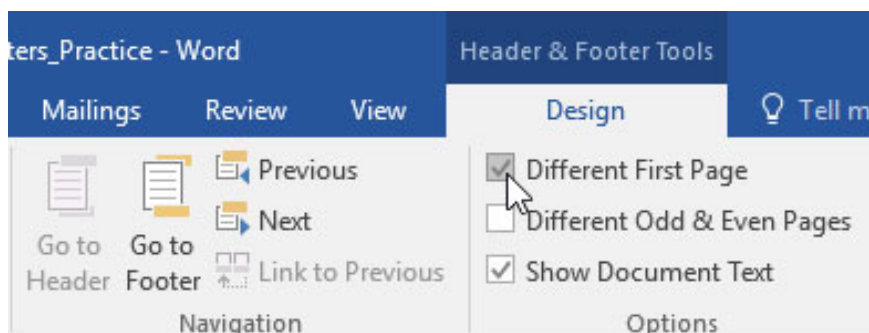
ters_Practice - Word

Header & Footer Tools

Mailings Review View Design Tell m

Go to Header

Go to Footer

Previous

Next

Link to Previous

Navigation

Different First Page

Different Odd & Even Pages

Show Document Text

Options